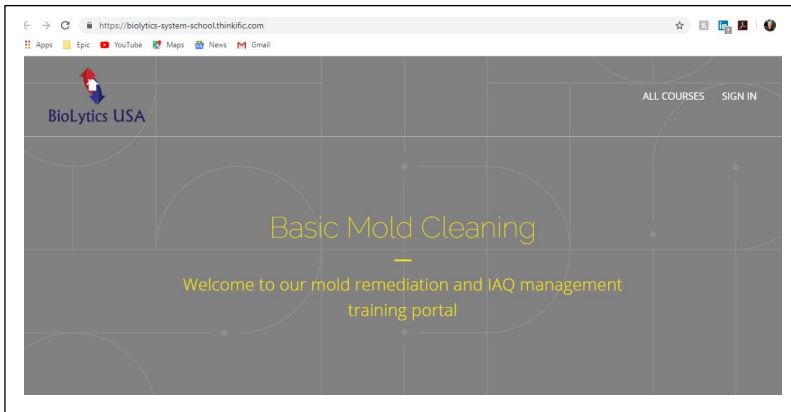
https://biolytics-system-school.thinkific.com

Apps Epic YouTube Maps News Gmail

BioLytics USA

ALL COURSES SIGN IN

Basic Mold Cleaning

Welcome to our mold remediation and IAQ management training portal